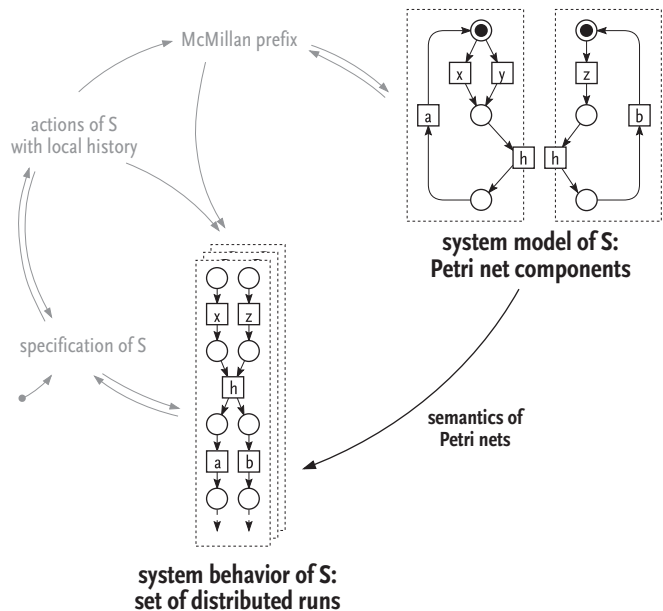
McMillan prefix

actions of S
with local history

specification of S

x

y

a

h

z

h

b

system model of S:
Petri net components

x

z

h

a

b

semantics of
Petri nets

system behavior of S:
set of distributed runs